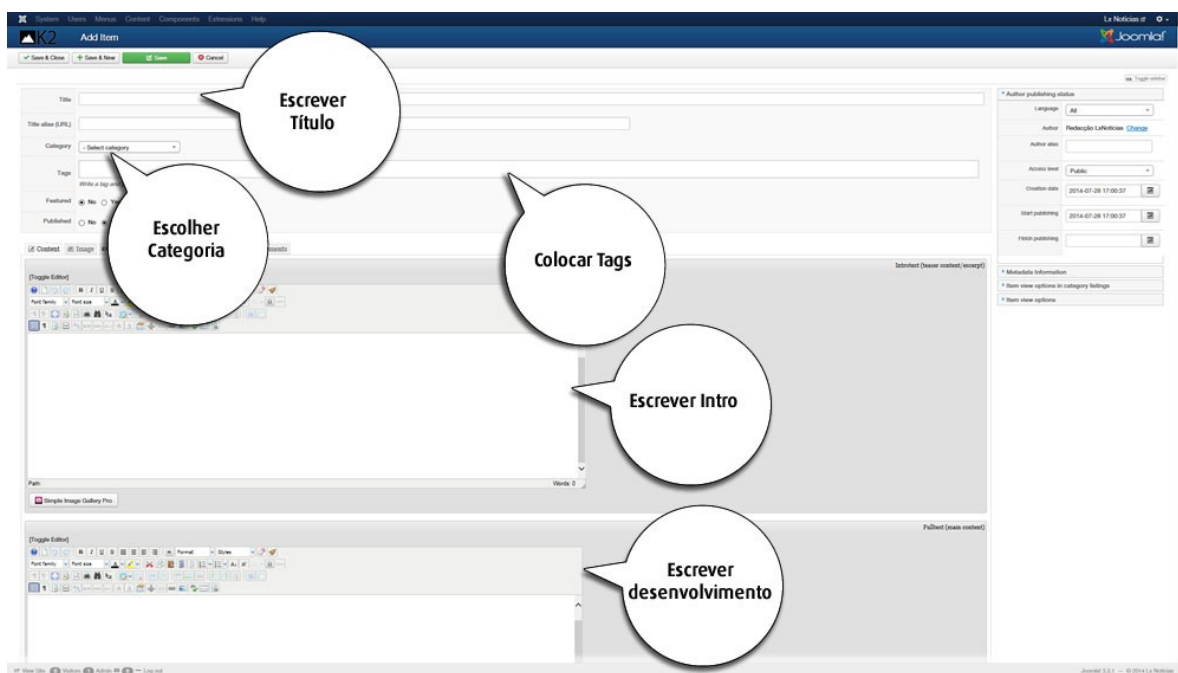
System Users Menus Content Components Extensions Help

Lx Notícias ↗

K2 Add Item

Joomla!

Save & Close
Save & New
Save
Cancel

Toggle sidebar

Title

Escrever Título

Title alias (URL)

Category
-- Select category --

Tags
Write a tag and

Featured
No
Yes

Published
No

Escolher Categoria

Colocar Tags

Content
Image
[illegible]ments

Introtext (teaser content/excerpt)

[Toggle Editor]

Font family
Font size

Path
Words: 0

Escrever Intro

Simple Image Gallery Pro

Fulltext (main content)

[Toggle Editor]

Format
Styles
Font family
Font size

Escrever desenvolvimento

Author publishing status

Language
All

Author
Redacção LxNotícias
Change

Author alias

Access level
Public

Creation date
2014-07-28 17:00:37

Start publishing
2014-07-28 17:00:37

Finish publishing

Metadata Information
Item view options in category listings
Item view options

View Site
Visitors
Admin
Log out

Joomla! 3.3.1 — © 2014 Lx Notícias